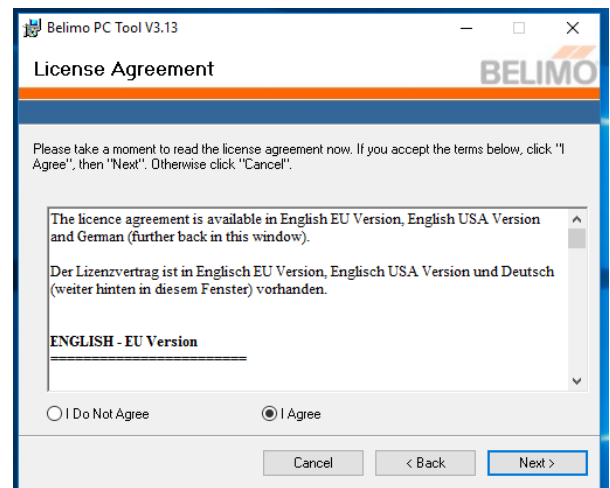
Belimo PC Tool V3.13

License Agreement

BELIMO

Please take a moment to read the license agreement now. If you accept the terms below, click "I Agree", then "Next". Otherwise click "Cancel".

The licence agreement is available in English EU Version, English USA Version and German (further back in this window).

Der Lizenzvertrag ist in Englisch EU Version, Englisch USA Version und Deutsch (weiter hinten in diesem Fenster) vorhanden.

ENGLISH - EU Version
=========================

I Do Not Agree

I Agree

Cancel

< Back

Next >